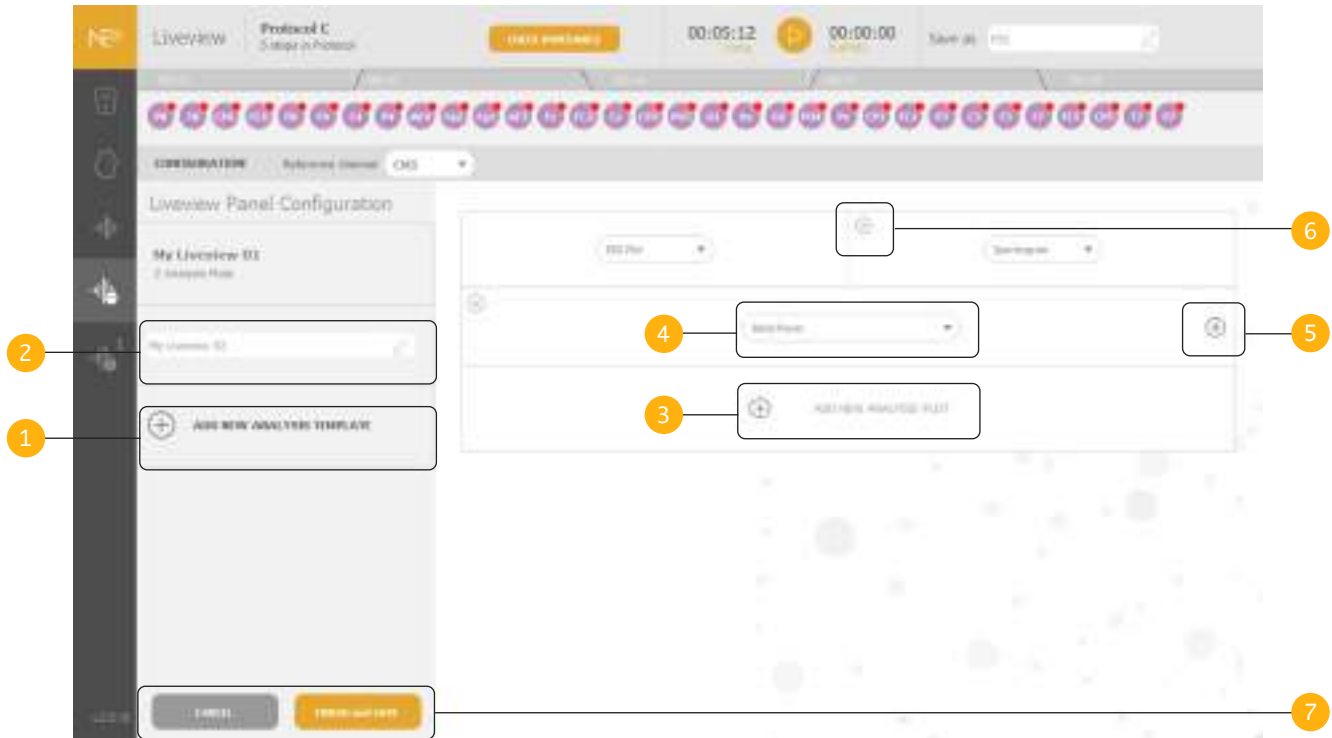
Liveview
Protocol C
5 steps in Protocol
CHECK IMPEDANCE
00:05:12
00:00:00
Save as
CONFIGURATION
Reference channel
CMS
Liveview Panel Configuration
My Liveview 01
2 Analysis Plots
My Liveview 01
ADD NEW ANALYSIS TEMPLATE
EEG Plot
Spectrogram
Band Power
ADD NEW ANALYSIS PLOT
CANCEL
FINISH and SAVE
1
2
3
4
5
6
7